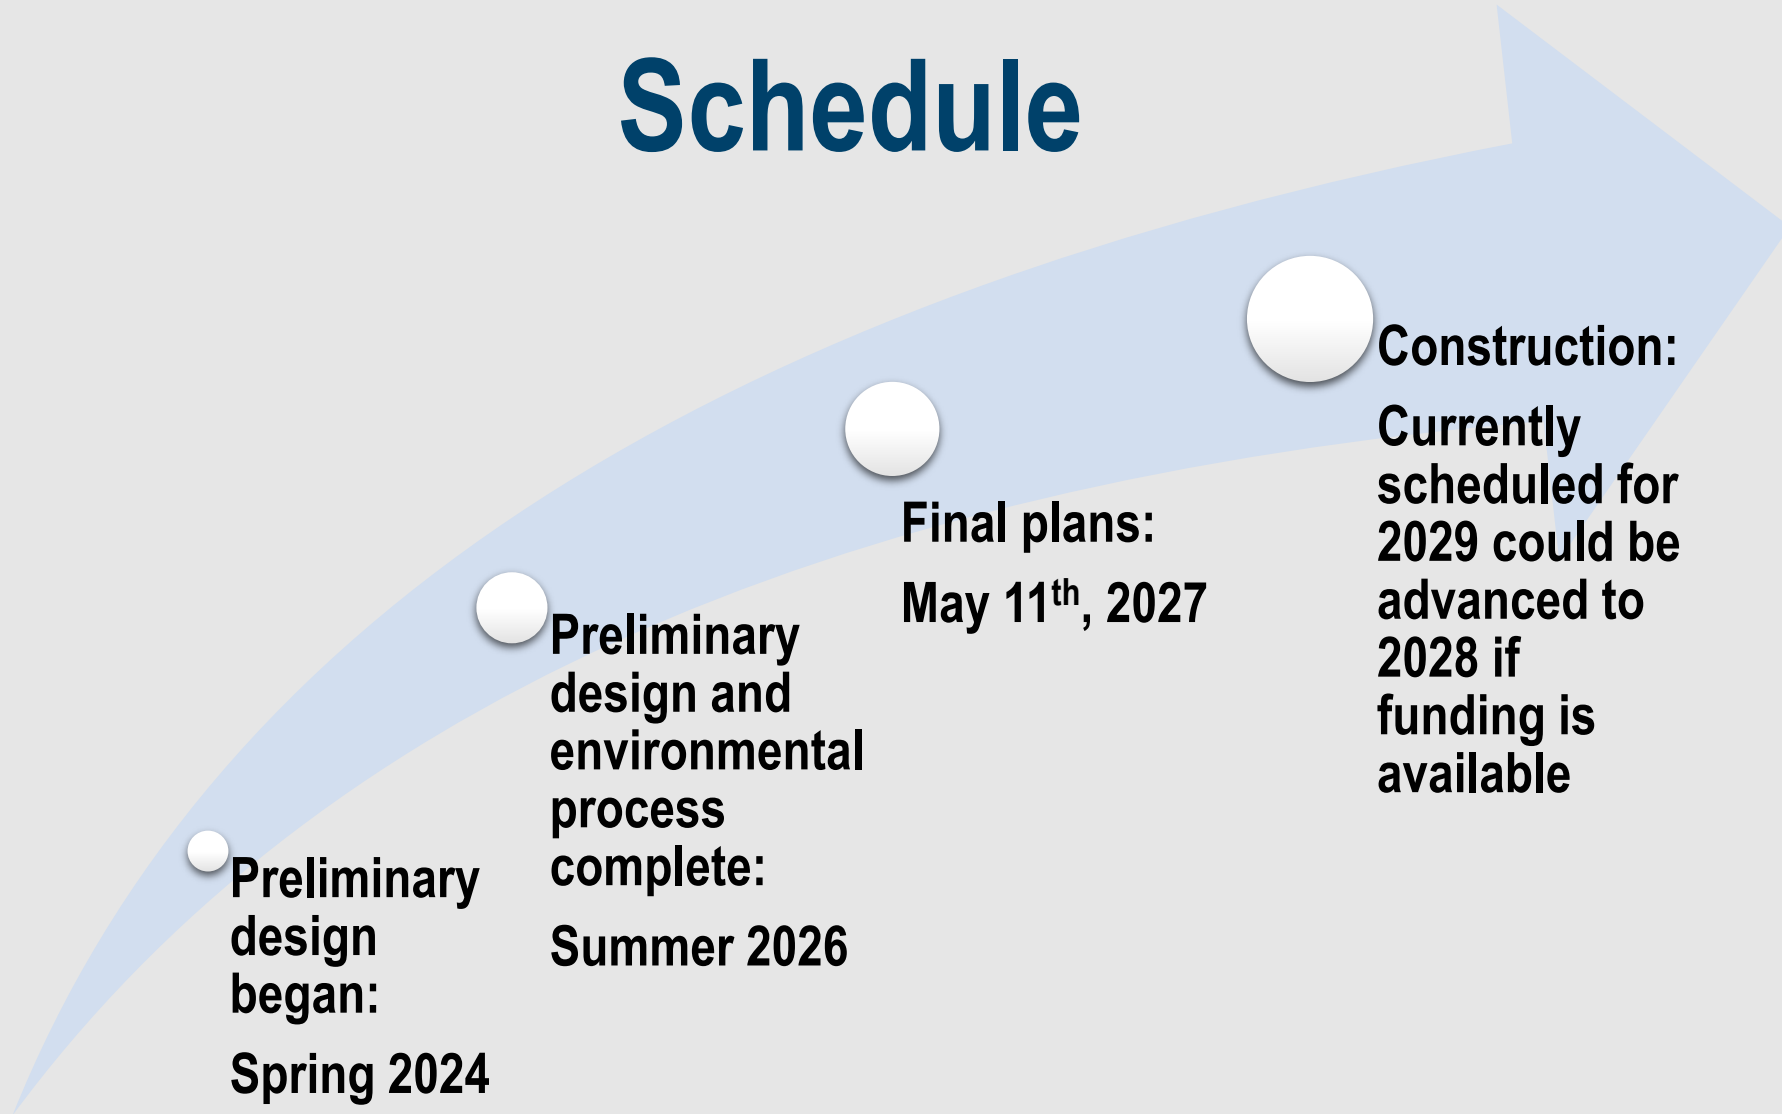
Schedule

Preliminary design began:

Spring 2024

Preliminary design and environmental process complete:

Summer 2026

Final plans:

May 11$^{th}$, 2027

Construction:

Currently scheduled for 2029 could be advanced to 2028 if funding is available